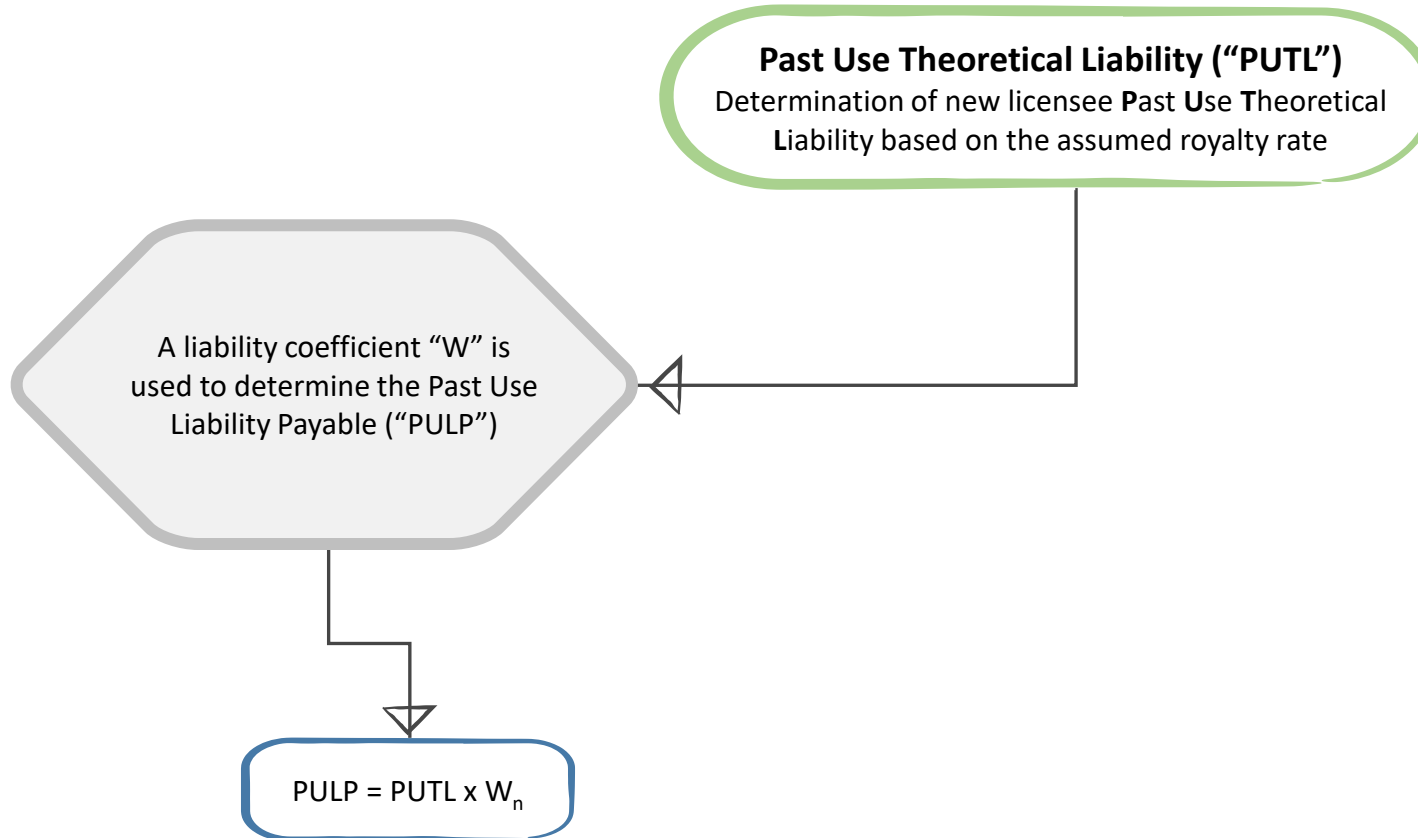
Past Use Theoretical Liability ("PUTL")
Determination of new licensee Past Use Theoretical Liability based on the assumed royalty rate

A liability coefficient "W" is used to determine the Past Use Liability Payable ("PULP")

PULP = PUTL x $W_n$